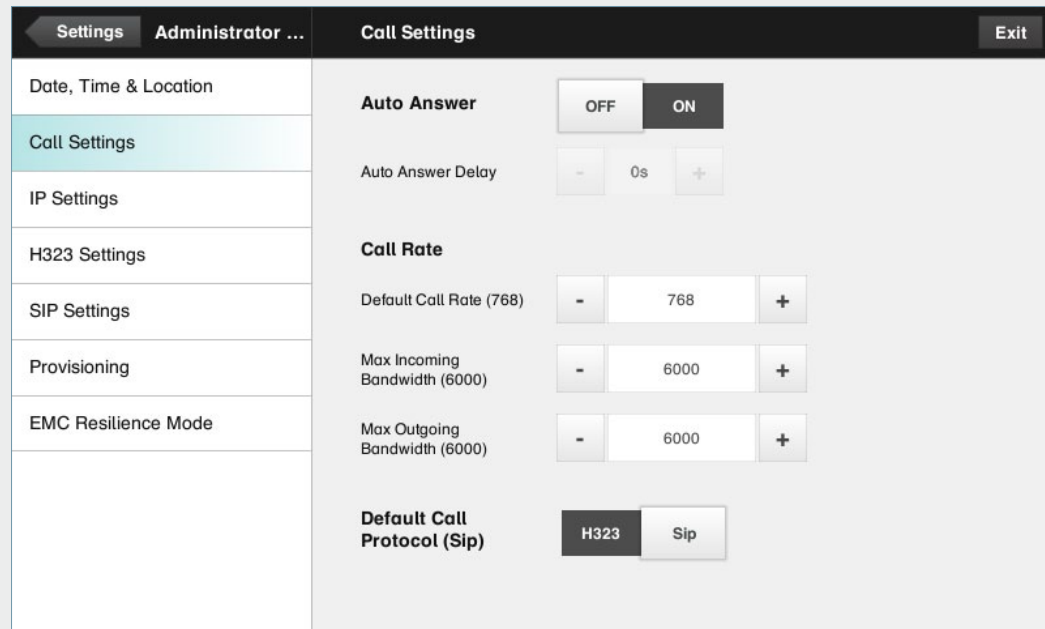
Settings Administrator ...

Call Settings

Exit

Date, Time & Location

Call Settings

IP Settings

H323 Settings

SIP Settings

Provisioning

EMC Resilience Mode

Auto Answer

OFF ON

Auto Answer Delay

- 0s +

Call Rate

Default Call Rate (768)

- 768 +

Max Incoming Bandwidth (6000)

- 6000 +

Max Outgoing Bandwidth (6000)

- 6000 +

Default Call Protocol (Sip)

H323 Sip